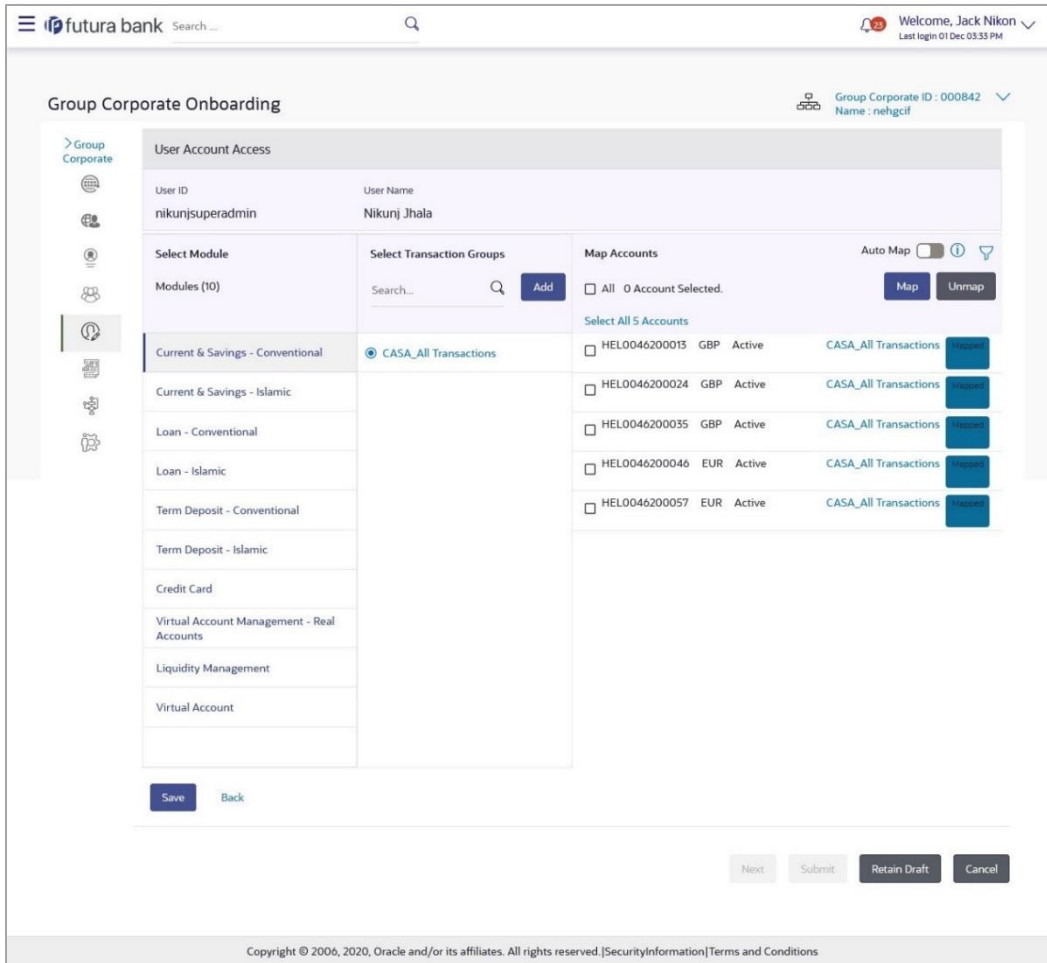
futura bank Search...

23 Welcome, Jack Nikon
Last login 01 Dec 03:33 PM

Group Corporate Onboarding

Group Corporate ID : 000842
Name : nehgcif

> Group Corporate

User Account Access

User ID
nikunjsuperadmin

User Name
Nikunj Jhala

Select Module

Modules (10)

Current & Savings - Conventional

Current & Savings - Islamic

Loan - Conventional

Loan - Islamic

Term Deposit - Conventional

Term Deposit - Islamic

Credit Card

Virtual Account Management - Real Accounts

Liquidity Management

Virtual Account

Select Transaction Groups

Search...

Add

CASA_All Transactions

Map Accounts

Auto Map

All 0 Account Selected.

Map

Unmap

Select All 5 Accounts

| | | | | |
|---|---|---|---|---|
| HEL0046200013 | GBP | Active | CASA_All Transactions | Mapped |
| HEL0046200024 | GBP | Active | CASA_All Transactions | Mapped |
| HEL0046200035 | GBP | Active | CASA_All Transactions | Mapped |
| HEL0046200046 | EUR | Active | CASA_All Transactions | Mapped |
| HEL0046200057 | EUR | Active | CASA_All Transactions | Mapped |

Save

Back

Next

Submit

Retain Draft

Cancel

Copyright © 2006, 2020, Oracle and/or its affiliates. All rights reserved.|SecurityInformation|Terms and Conditions